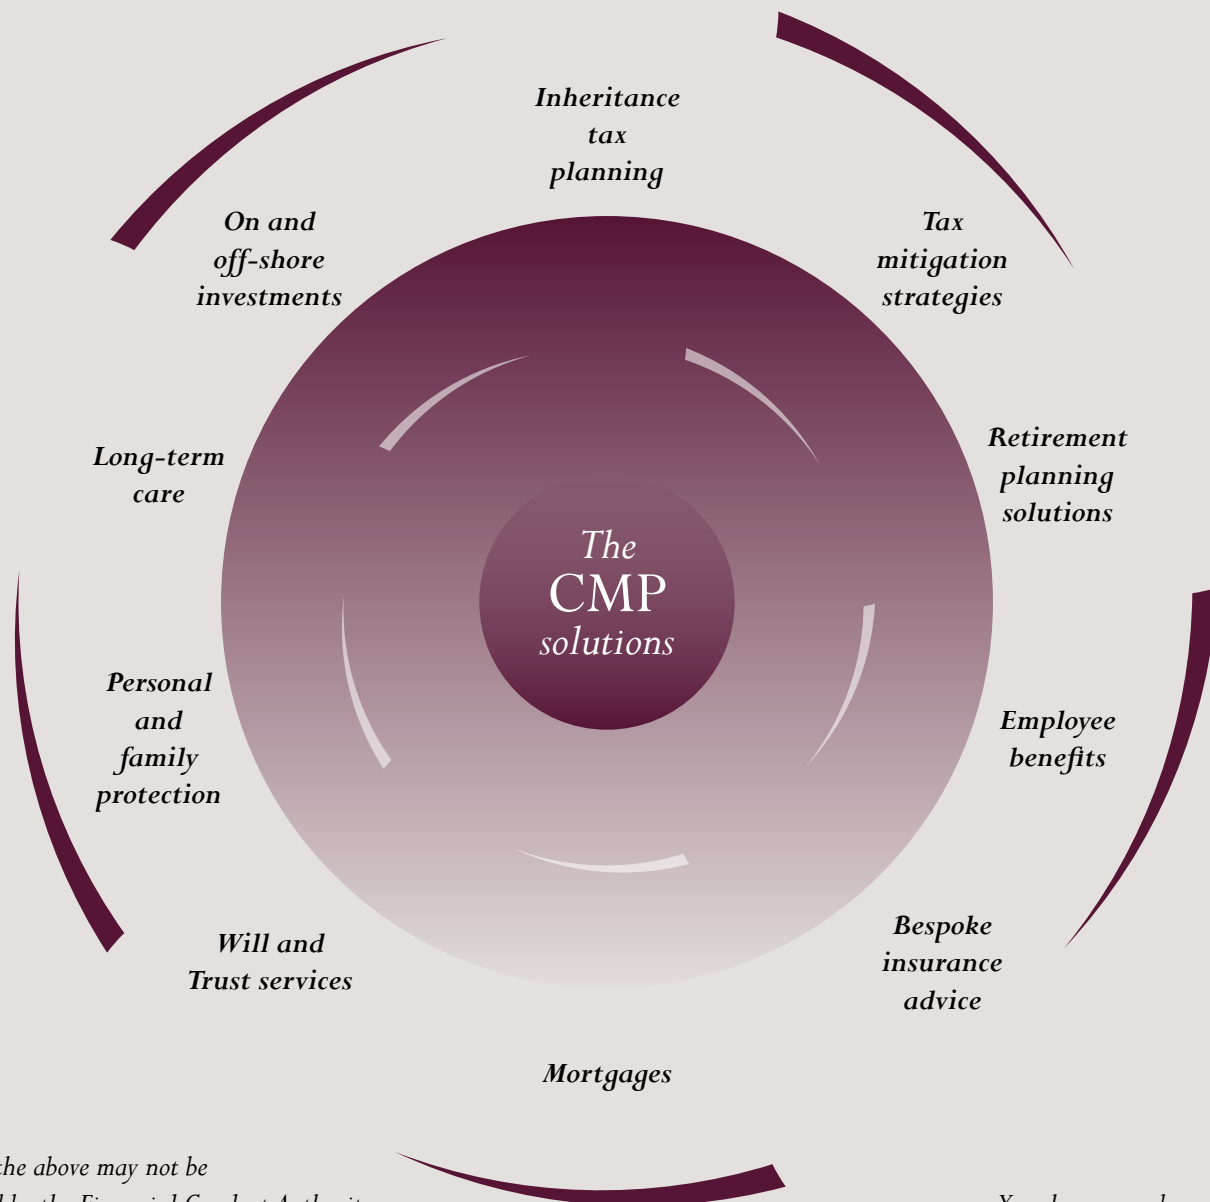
Inheritance tax planning

Tax mitigation strategies

Retirement planning solutions

Employee benefits

Bespoke insurance advice

Mortgages

Will and Trust services

Personal and family protection

Long-term care

On and off-shore investments

The CMP solutions

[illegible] the above may not be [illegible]

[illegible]